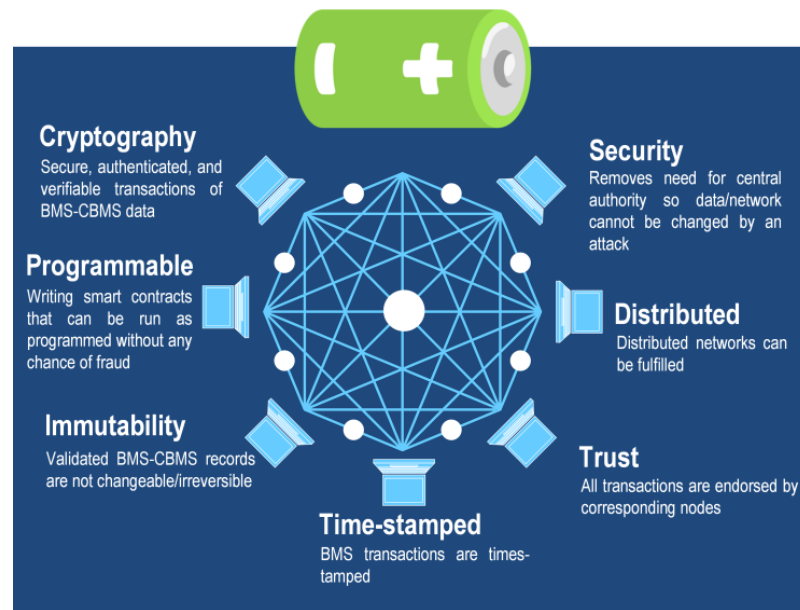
Cryptography
Secure, authenticated, and verifiable transactions of BMS-CBMS data

Security
Removes need for central authority so data/network cannot be changed by an attack

Programmable
Writing smart contracts that can be run as programmed without any chance of fraud

Distributed
Distributed networks can be fulfilled

Immutability
Validated BMS-CBMS records are not changeable/irreversible

Trust
All transactions are endorsed by corresponding nodes

Time-stamped
BMS transactions are timestamped